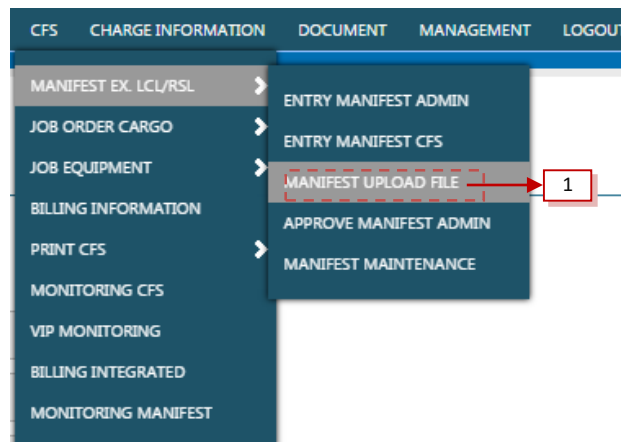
CFS CHARGE INFORMATION DOCUMENT MANAGEMENT LOGOUT

MANIFEST EX. LCL/RSL
JOB ORDER CARGO
JOB EQUIPMENT
BILLING INFORMATION
PRINT CFS
MONITORING CFS
VIP MONITORING
BILLING INTEGRATED
MONITORING MANIFEST

ENTRY MANIFEST ADMIN
ENTRY MANIFEST CFS
MANIFEST UPLOAD FILE
APPROVE MANIFEST ADMIN
MANIFEST MAINTENANCE

1